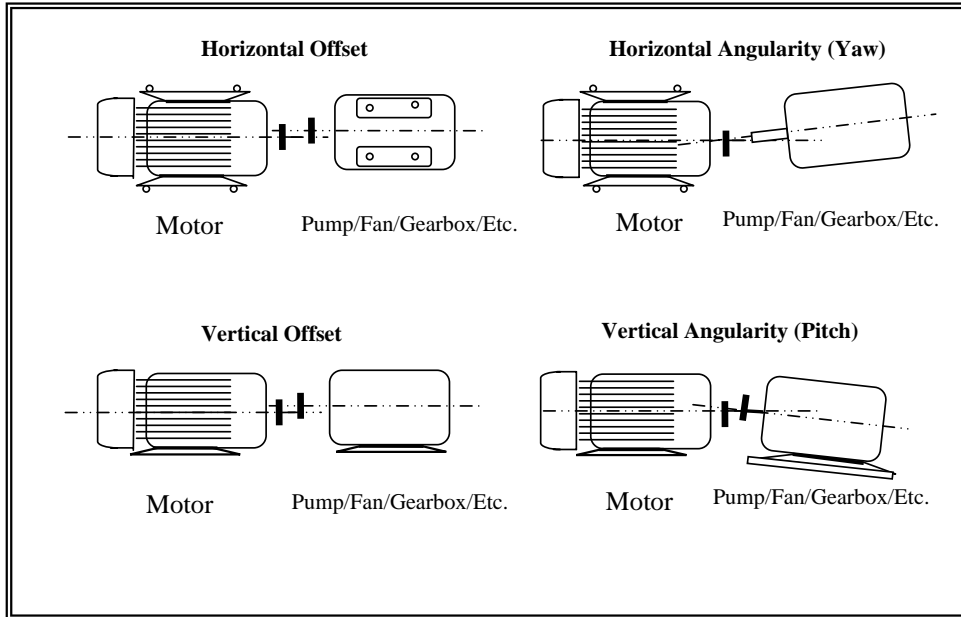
Horizontal Offset

Motor

Pump/Fan/Gearbox/Etc.

Horizontal Angularity (Yaw)

Motor

Pump/Fan/Gearbox/Etc.

Vertical Offset

Motor

Pump/Fan/Gearbox/Etc.

Vertical Angularity (Pitch)

Motor

Pump/Fan/Gearbox/Etc.